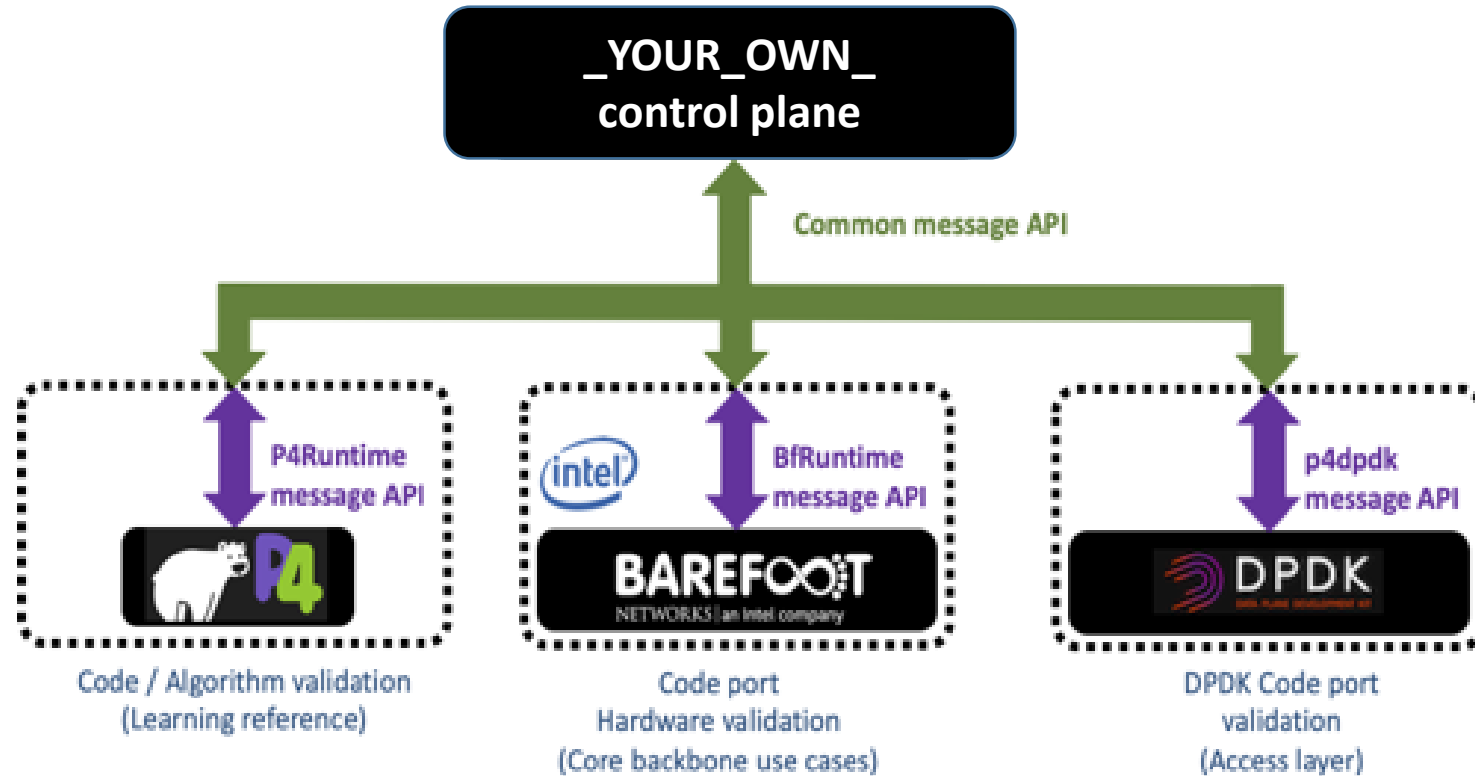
_YOUR_OWN_
control plane

Common message API

P4Runtime
message API

P4

Code / Algorithm validation
(Learning reference)

intel

BfRuntime
message API

BAREFOOT
NETWORKS | an Intel company

Code port
Hardware validation
(Core backbone use cases)

p4dpdk
message API

DPDK
DATA PLANE DEVELOPMENT KIT

DPDK Code port
validation
(Access layer)